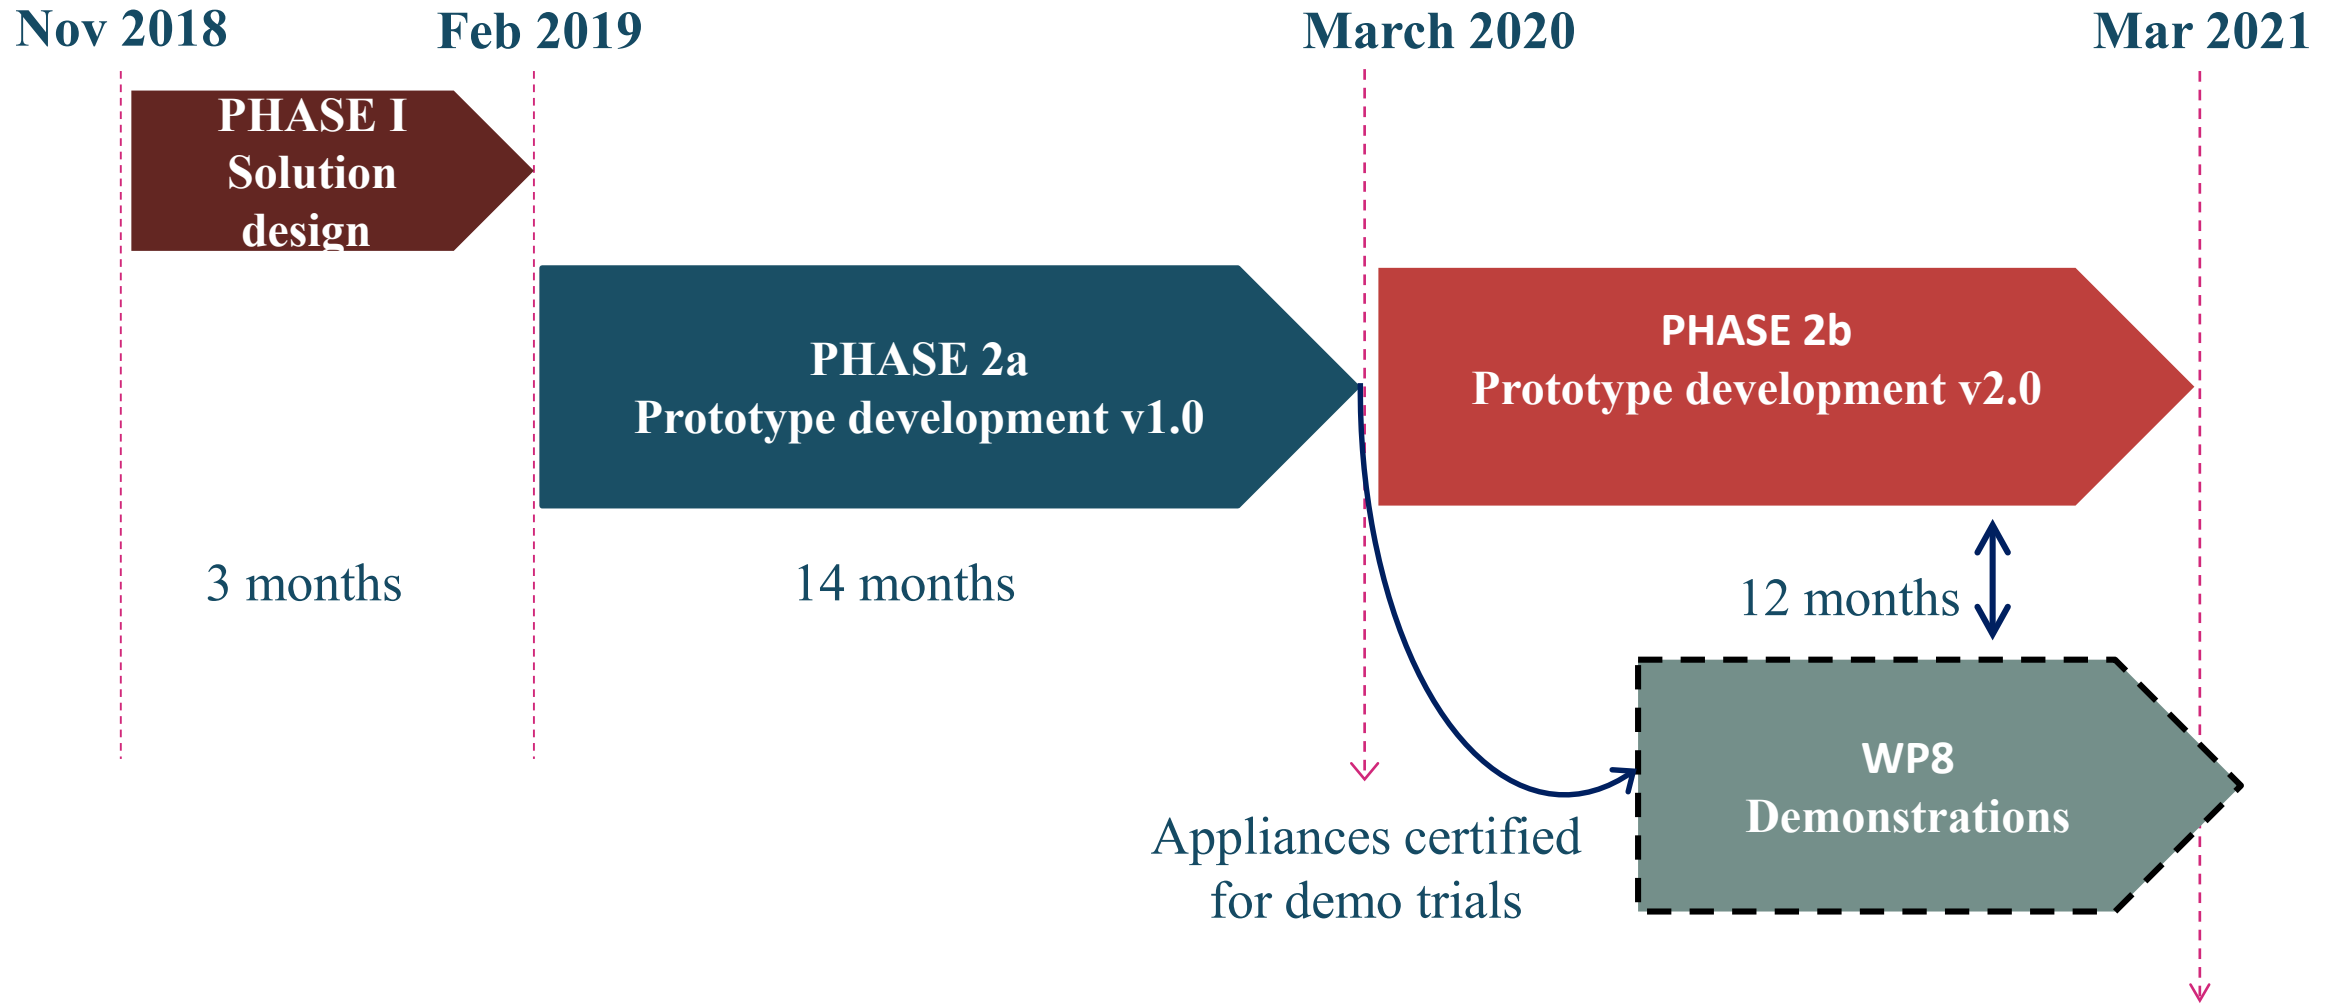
Nov 2018

Feb 2019

March 2020

Mar 2021

PHASE I
Solution design

PHASE 2a
Prototype development v1.0

PHASE 2b
Prototype development v2.0

3 months

14 months

12 months

WP8
Demonstrations

Appliances certified for demo trials